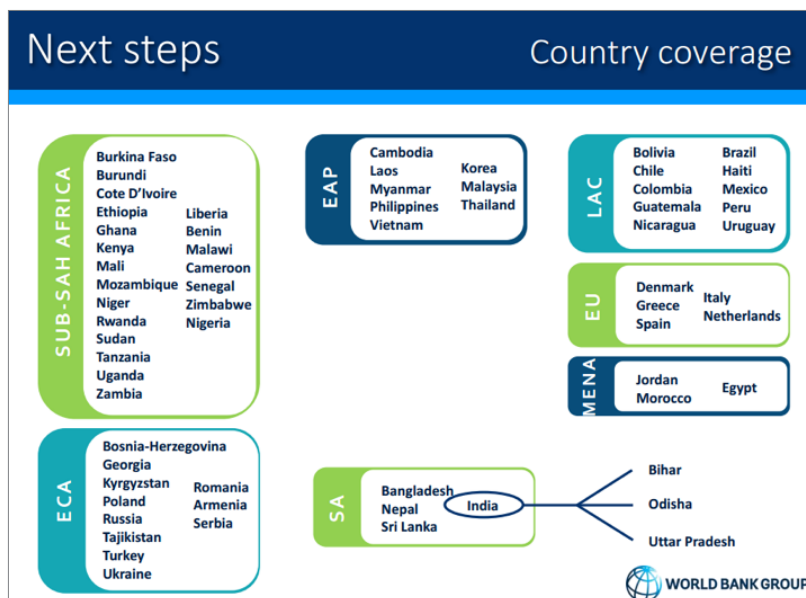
Next steps

Country coverage

SUB-SAH AFRICA

Burkina Faso
Burundi
Cote D'Ivoire
Ethiopia
Ghana
Kenya
Mali
Mozambique
Niger
Rwanda
Sudan
Tanzania
Uganda
Zambia

Liberia
Benin
Malawi
Cameroon
Senegal
Zimbabwe
Nigeria

EAP

Cambodia
Laos
Myanmar
Philippines
Vietnam

Korea
Malaysia
Thailand

LAC

Bolivia
Chile
Colombia
Guatemala
Nicaragua

Brazil
Haiti
Mexico
Peru
Uruguay

EU

Denmark
Greece
Spain

Italy
Netherlands

MENA

Jordan
Morocco

Egypt

ECA

Bosnia-Herzegovina
Georgia
Kyrgyzstan
Poland
Russia
Tajikistan
Turkey
Ukraine

Romania
Armenia
Serbia

SA

Bangladesh
Nepal
Sri Lanka

India

Bihar
Odisha
Uttar Pradesh

WORLD BANK GROUP